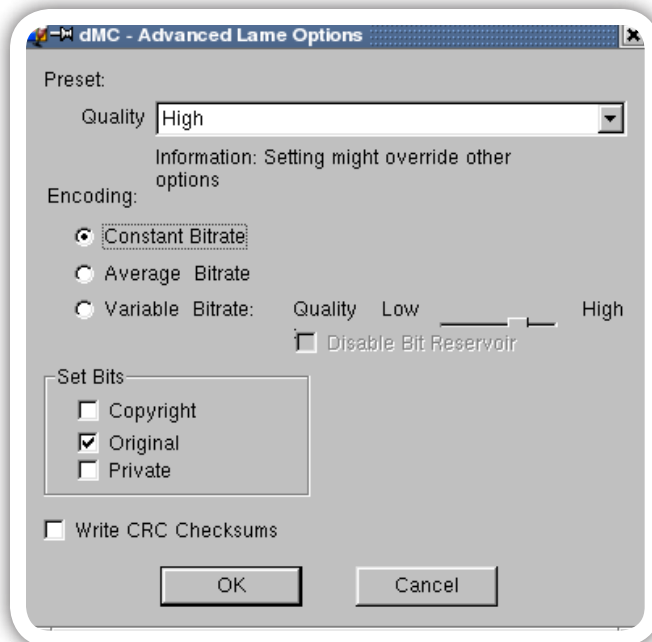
dMC - Advanced Lame Options

Preset:

Quality High

Information: Setting might override other options

Encoding:

Constant Bitrate

Average Bitrate

Variable Bitrate: Quality Low High

Disable Bit Reservoir

Set Bits

Copyright

Original

Private

Write CRC Checksums

OK

Cancel